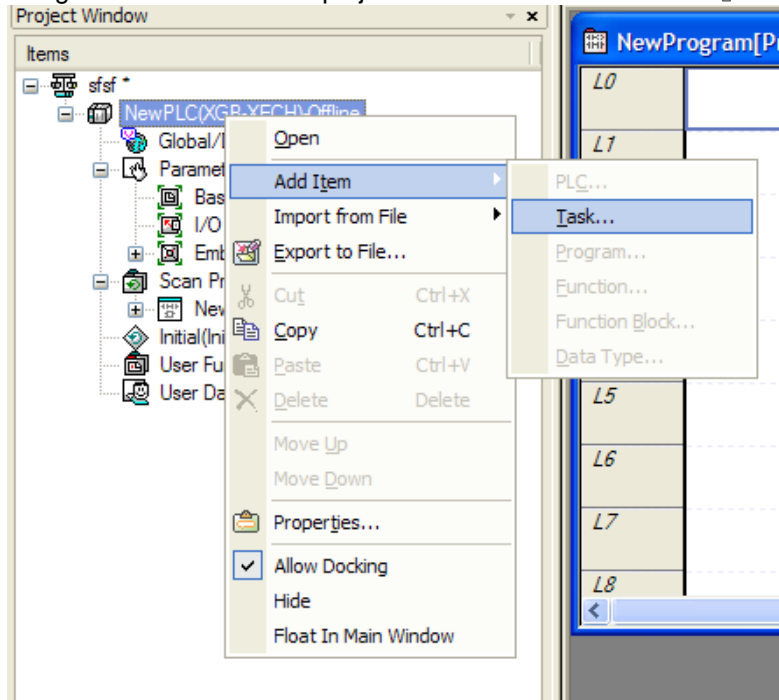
Project Window
Items
sfsf *
NewPLC(XGB-XECH)-Offline
Global/
Paramet
Bas
I/O
Emb
Scan Pr
New
Initial(Ini
User Fu
User Da

Open
Add Item
Import from File
Export to File...
Cut Ctrl+X
Copy Ctrl+C
Paste Ctrl+V
Delete Delete
Move Up
Move Down
Properties...
Allow Docking
Hide
Float In Main Window

PLC...
Task...
Program...
Function...
Function Block...
Data Type...

NewProgram[P
L0
L1
L5
L6
L7
L8